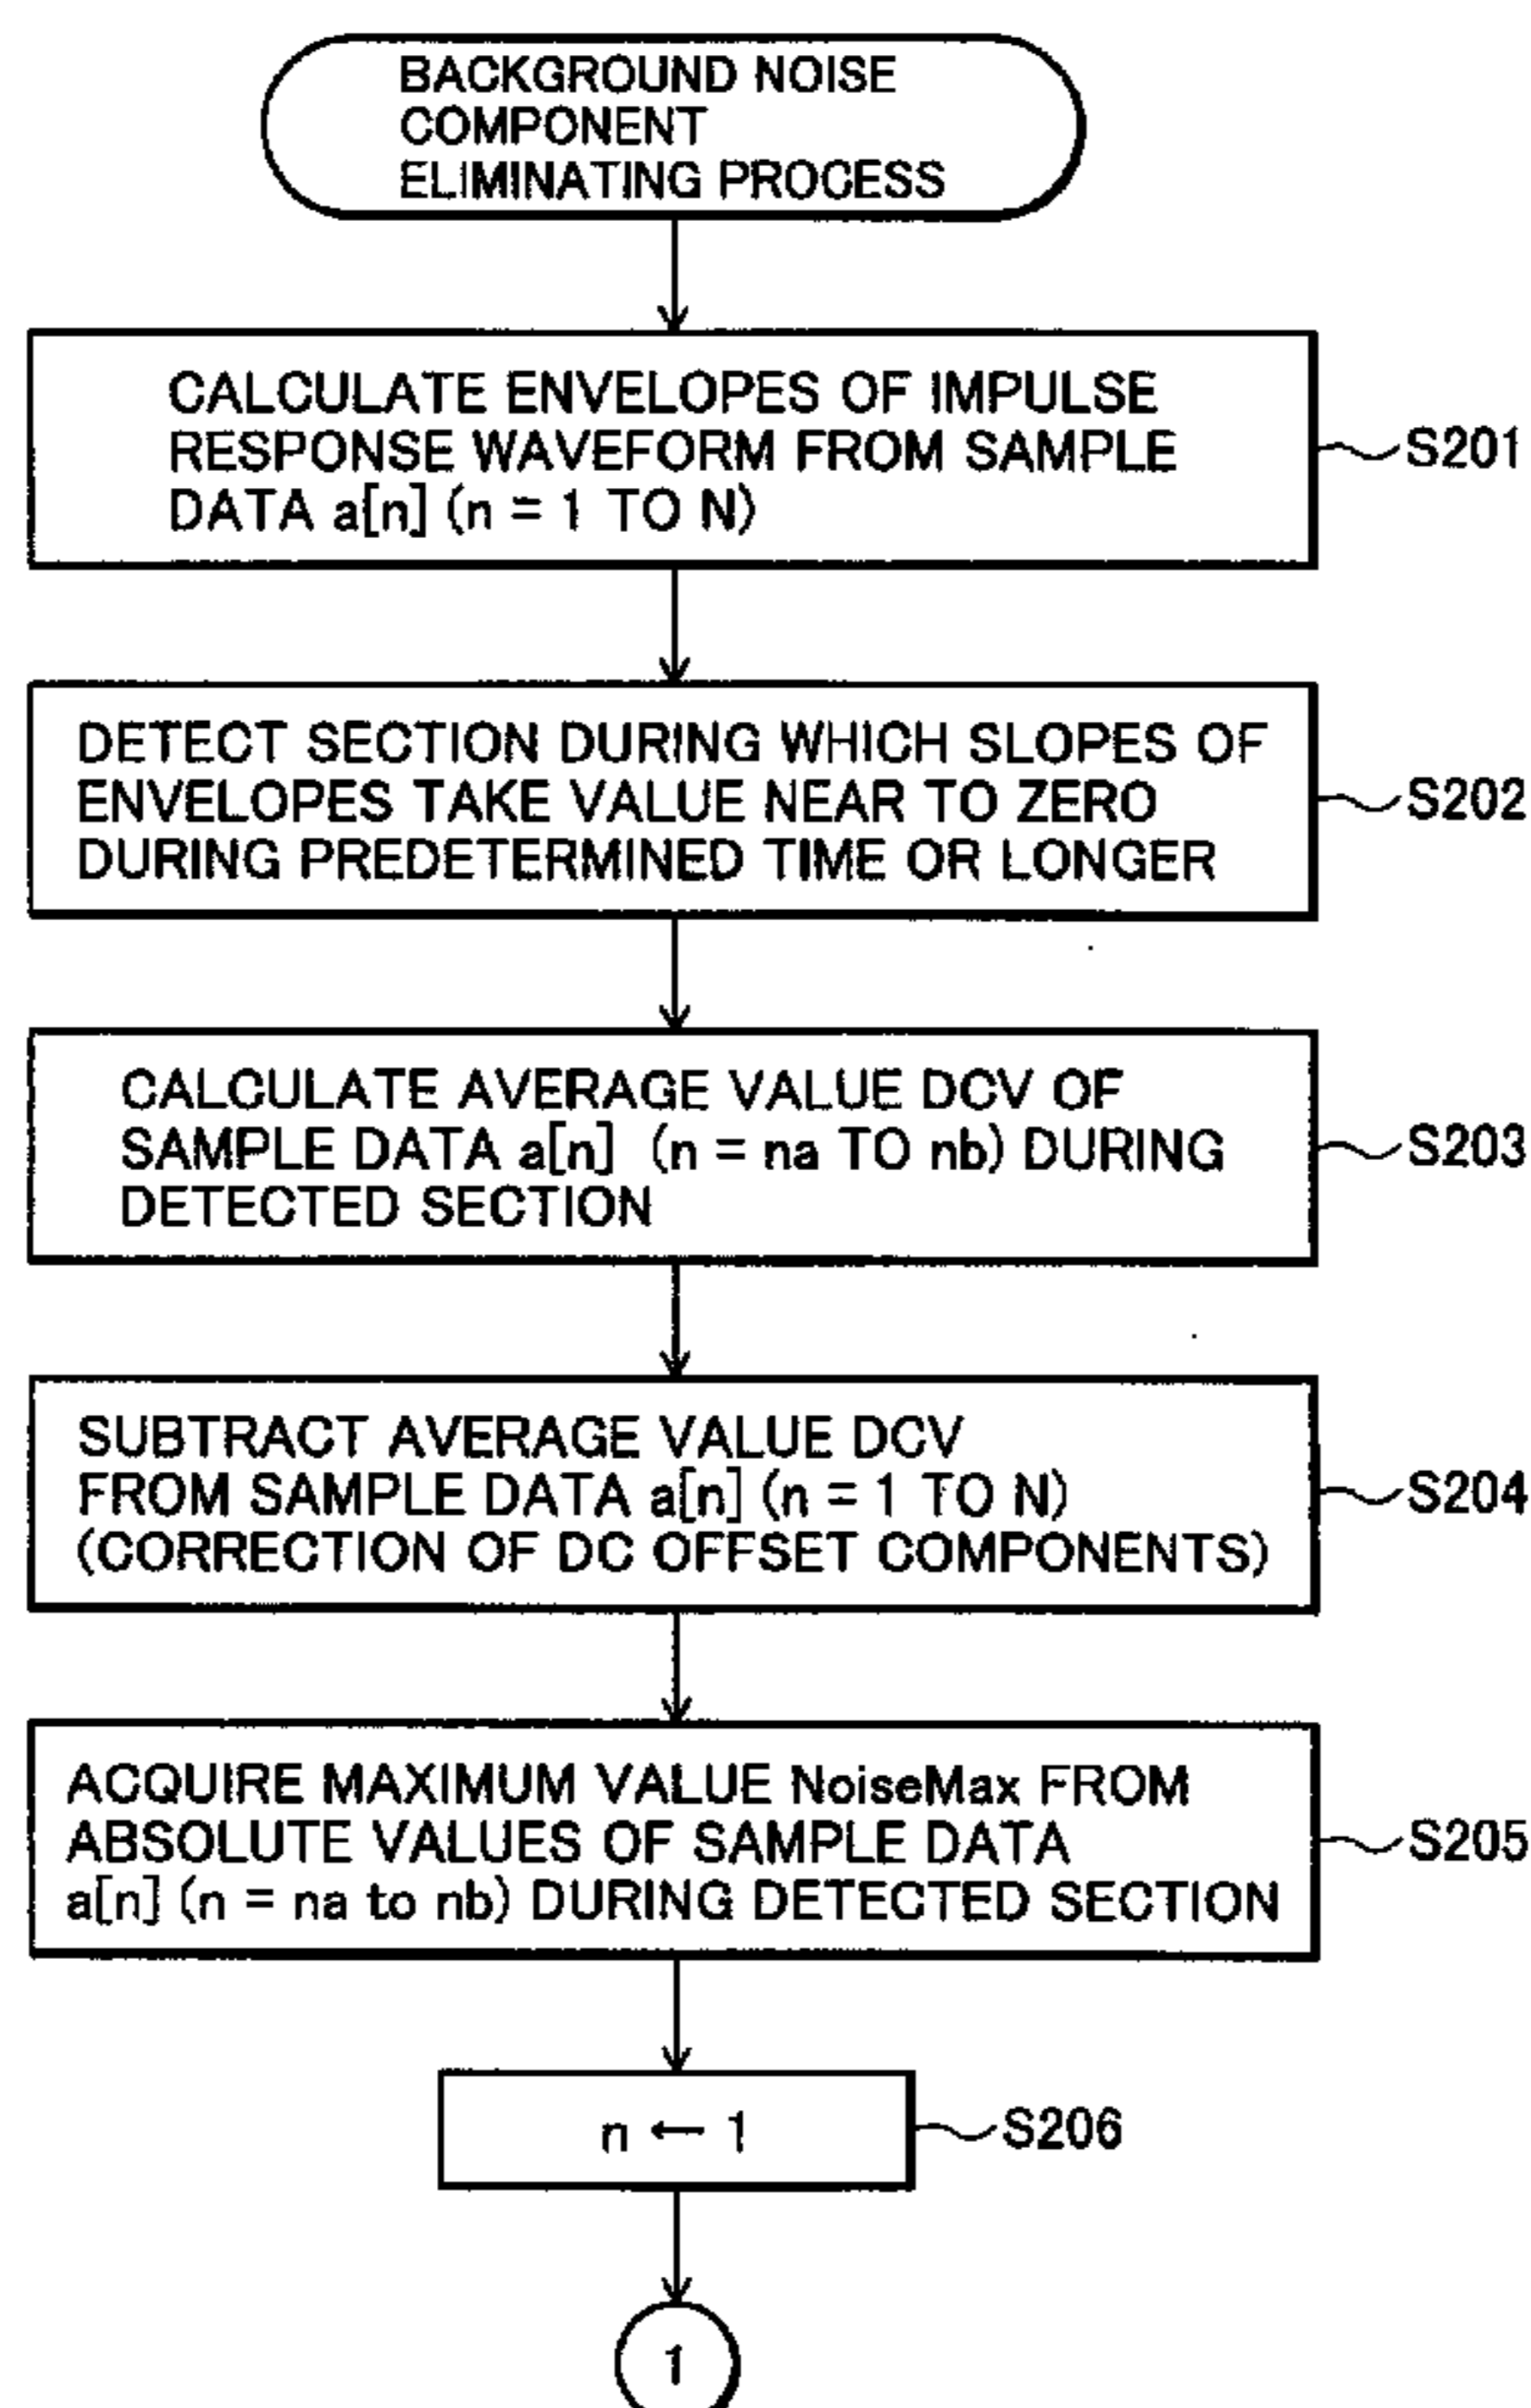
BACKGROUND NOISE COMPONENT ELIMINATING PROCESS

CALCULATE ENVELOPES OF IMPULSE RESPONSE WAVEFORM FROM SAMPLE DATA a[n] (n = 1 TO N)

S201

DETECT SECTION DURING WHICH SLOPES OF ENVELOPES TAKE VALUE NEAR TO ZERO DURING PREDETERMINED TIME OR LONGER

S202

CALCULATE AVERAGE VALUE DCV OF SAMPLE DATA a[n] (n = na TO nb) DURING DETECTED SECTION

S203

SUBTRACT AVERAGE VALUE DCV FROM SAMPLE DATA a[n] (n = 1 TO N) (CORRECTION OF DC OFFSET COMPONENTS)

S204

ACQUIRE MAXIMUM VALUE NoiseMax FROM ABSOLUTE VALUES OF SAMPLE DATA a[n] (n = na to nb) DURING DETECTED SECTION

S205

$n \leftarrow 1$

S206

1